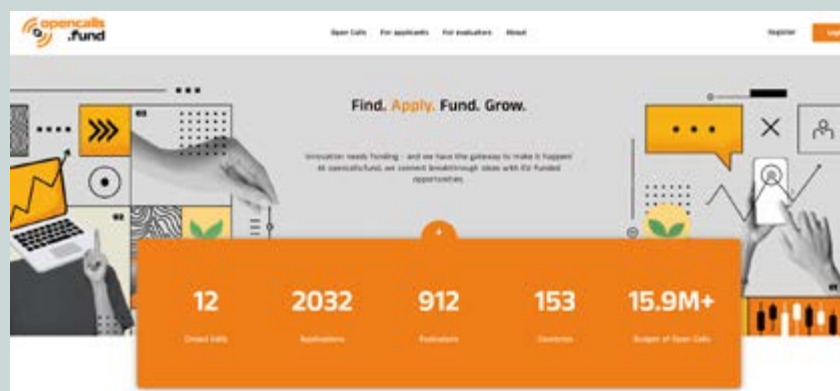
opencalls .fund

Open Calls For applicants For evaluators About

Register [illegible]

Find. Apply. Fund. Grow.

Innovation needs funding – and we have the gateway to make it happen! At opencalls.fund, we connect breakthrough ideas with EU funded opportunities.

12
Closed Calls

2032
Applications

912
Evaluators

153
Grantees

15.9M+
Budget of Open Calls